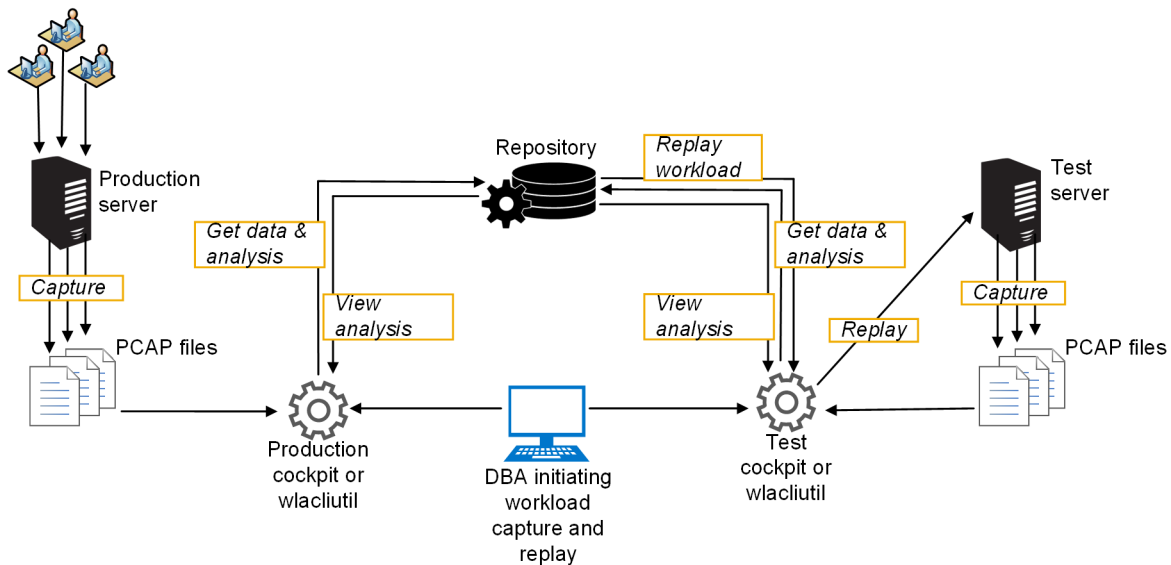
Repository

Replay workload

Production server

Test server

Get data & analysis

Get data & analysis

Capture

Capture

View analysis

View analysis

Replay

PCAP files

PCAP files

Production cockpit or wlacliutil

DBA initiating workload capture and replay

Test cockpit or wlacliutil